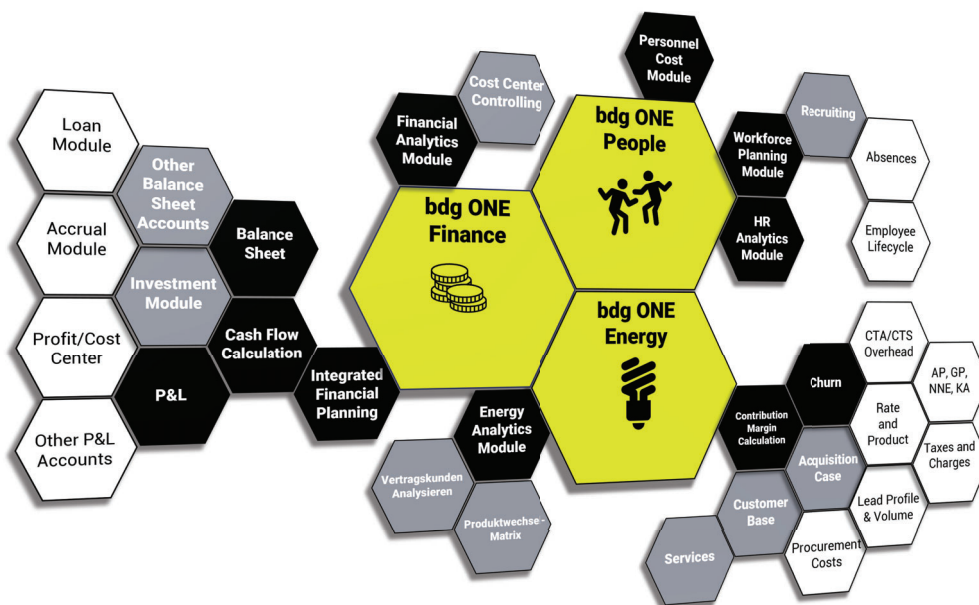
Loan Module

Other Balance Sheet Accounts

Accrual Module

Balance Sheet

Investment Module

Profit/Cost Center

Cash Flow Calculation

P&L

Other P&L Accounts

Integrated Financial Planning

Cost Center Controlling

Financial Analytics Module

Personnel Cost Module

bdg ONE People

bdg ONE Finance

Recruiting

Workforce Planning Module

Absences

HR Analytics Module

Employee Lifecycle

bdg ONE Energy

Energy Analytics Module

Vertragskunden Analysieren

Produktwechse - Matrix

Contribution Margin Calculation

Churn

CTA/CTS Overhead

AP, GP, NNE, KA

Rate and Product

Acquisition Case

Taxes and Charges

Customer Base

Lead Profile & Volume

Services

Procurement Costs